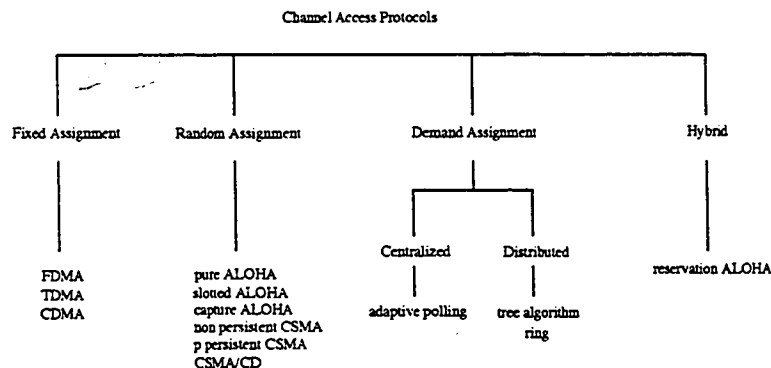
Channel Access Protocols

Fixed Assignment

FDMA
TDMA
CDMA

Random Assignment

pure ALOHA
slotted ALOHA
capture ALOHA
non persistent CSMA
p persistent CSMA
CSMA/CD

Demand Assignment

Centralized

adaptive polling

Distributed

tree algorithm
ring

Hybrid

reservation ALOHA